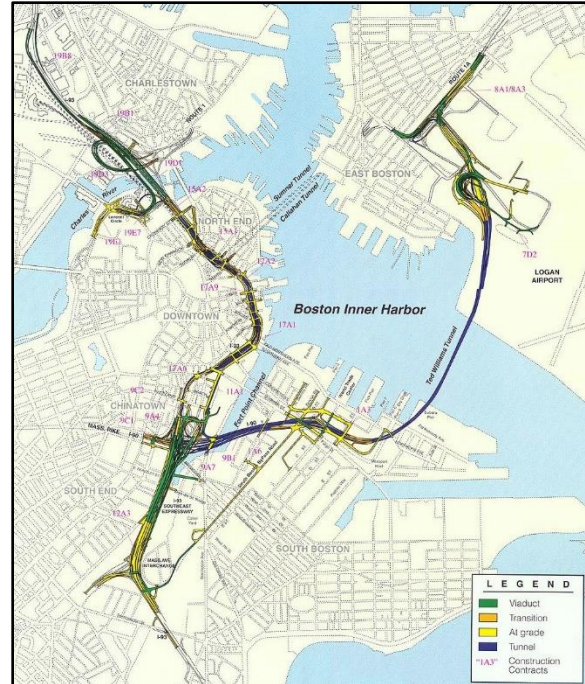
19B8
CHARLESTOWN
19B1
ROUTE 1
I-93
19D1
19D3
Charles River
19E7
15A2
NORTH END
13A1
Sumner Tunnel
Callahan Tunnel
EAST BOSTON
ROUTE 1A
8A1/8A3
7D2
LOGAN AIRPORT
12A2
17A9
DOWNTOWN
Boston Inner Harbor
17A1
I-93
17A6
Ted Williams Tunnel
9C2
11A1
Fort Point Channel
CHINATOWN
9A4
9C1
I-90
1A3
9B1
I-90
9A7
SOUTH END
I-93
SOUTHEAST EXPRESSWAY
12A3
SOUTH BOSTON
I-93
LEGEND
Viaduct
Transition
At grade
Tunnel
"1A3" Construction Contracts